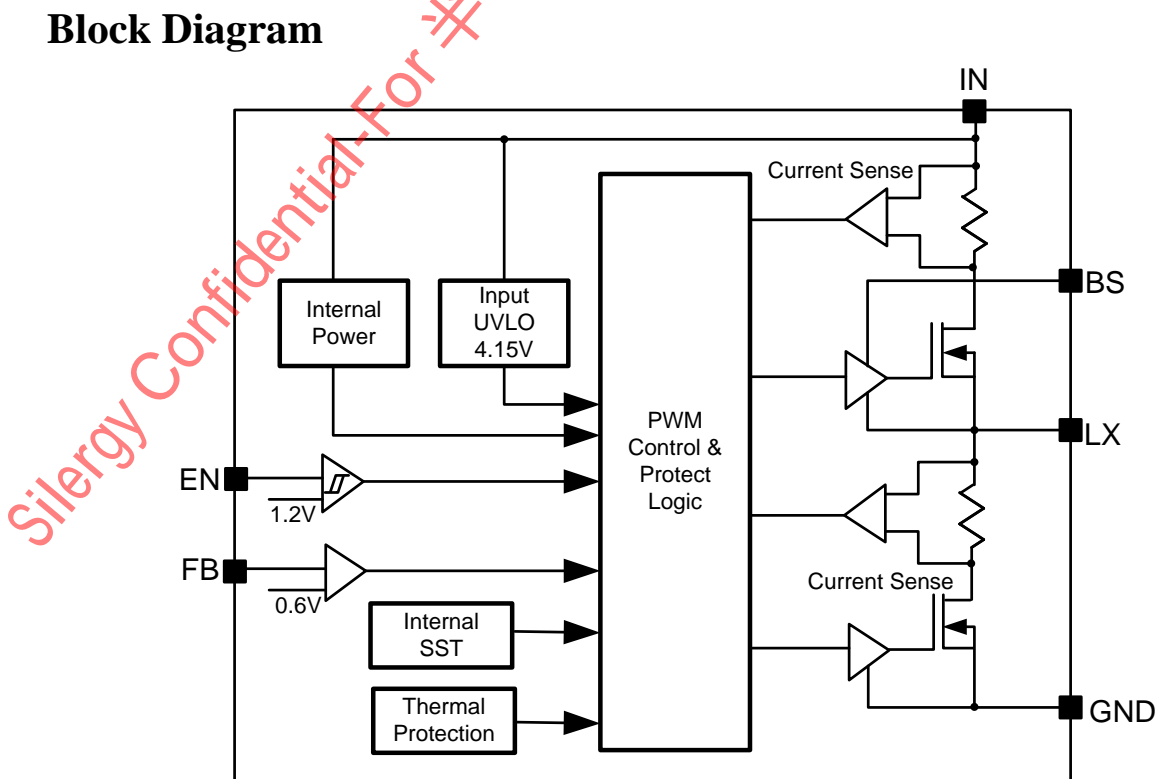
Block Diagram

Silergy Confidential-For 半

IN

Current Sense

BS

Internal Power

Input UVLO 4.15V

PWM Control & Protect Logic

LX

EN

1.2V

FB

0.6V

Current Sense

Internal SST

Thermal Protection

GND